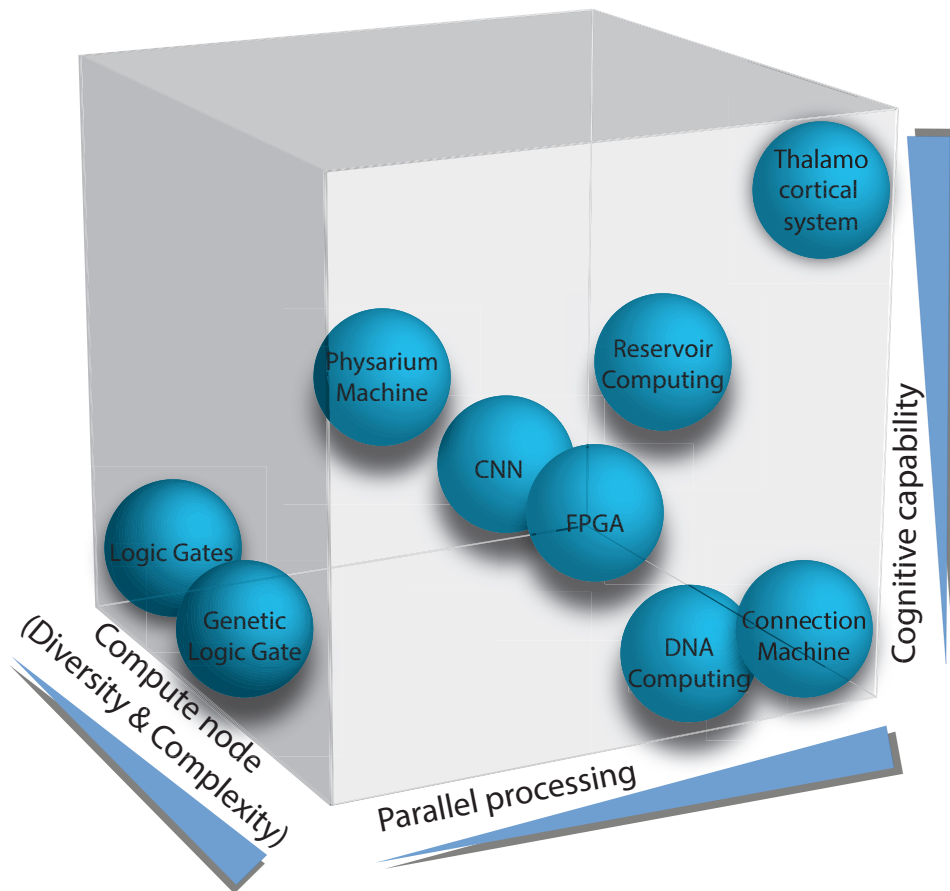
Thalamo cortical system

Physarium Machine

Reservoir Computing

CNN

FPGA

Logic Gates

Genetic Logic Gate

DNA Computing

Connection Machine

Cognitive capability

Compute node (Diversity & Complexity)

Parallel processing